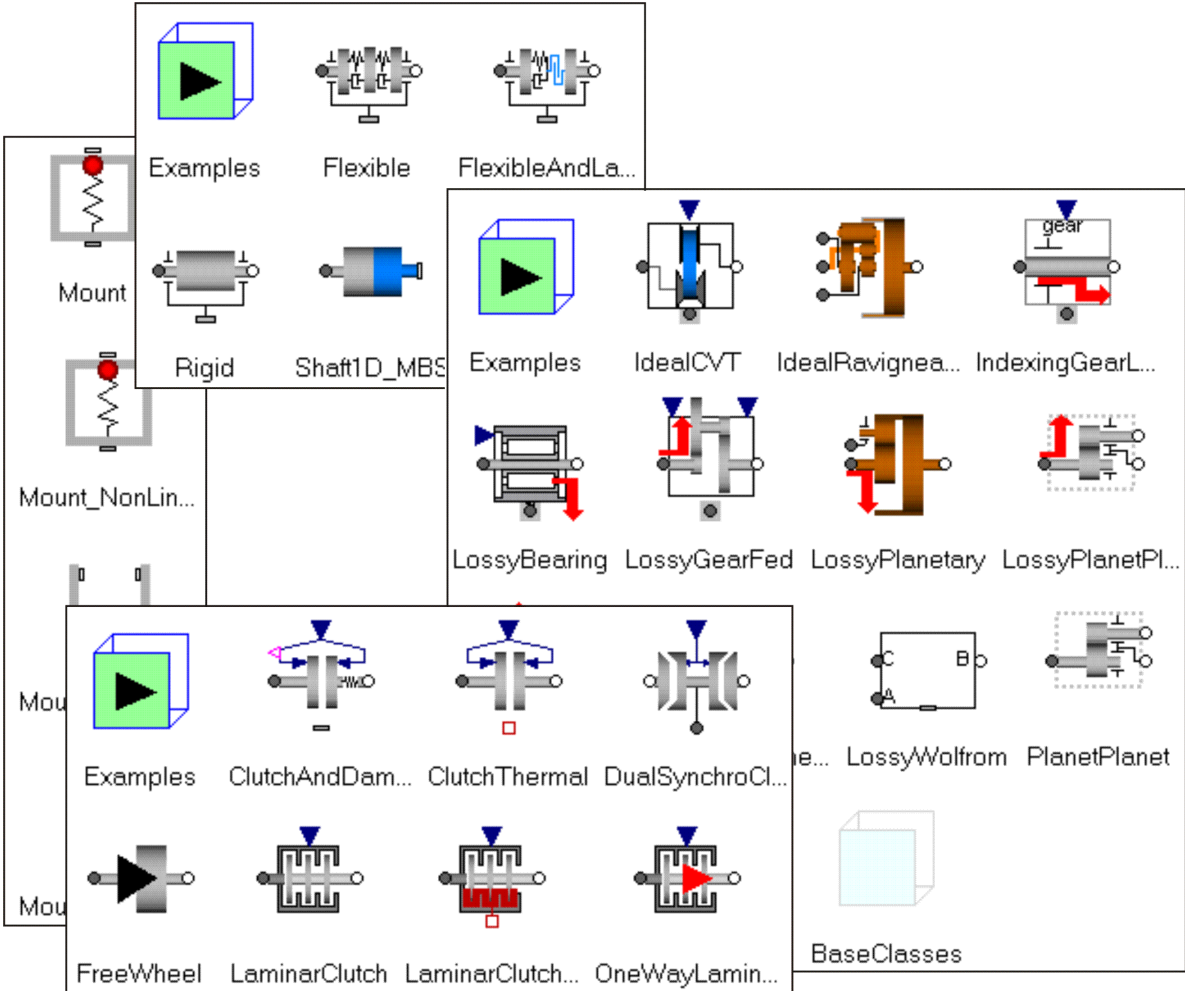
Examples
Flexible
FlexibleAndLa...
Rigid
Shaft1D_MBS

Mount
Mount_NonLin...
Mou
Mou

gear
Examples
IdealCVT
IdealRavignea...
IndexingGearL...
LossyBearing
LossyGearFed
LossyPlanetary
LossyPlanetPl...
C
B
A
ne...
LossyWolfrom
PlanetPlanet
BaseClasses

Examples
ClutchAndDam...
ClutchThermal
DualSynchroCl...
FreeWheel
LaminarClutch
LaminarClutch...
OneWayLamin...